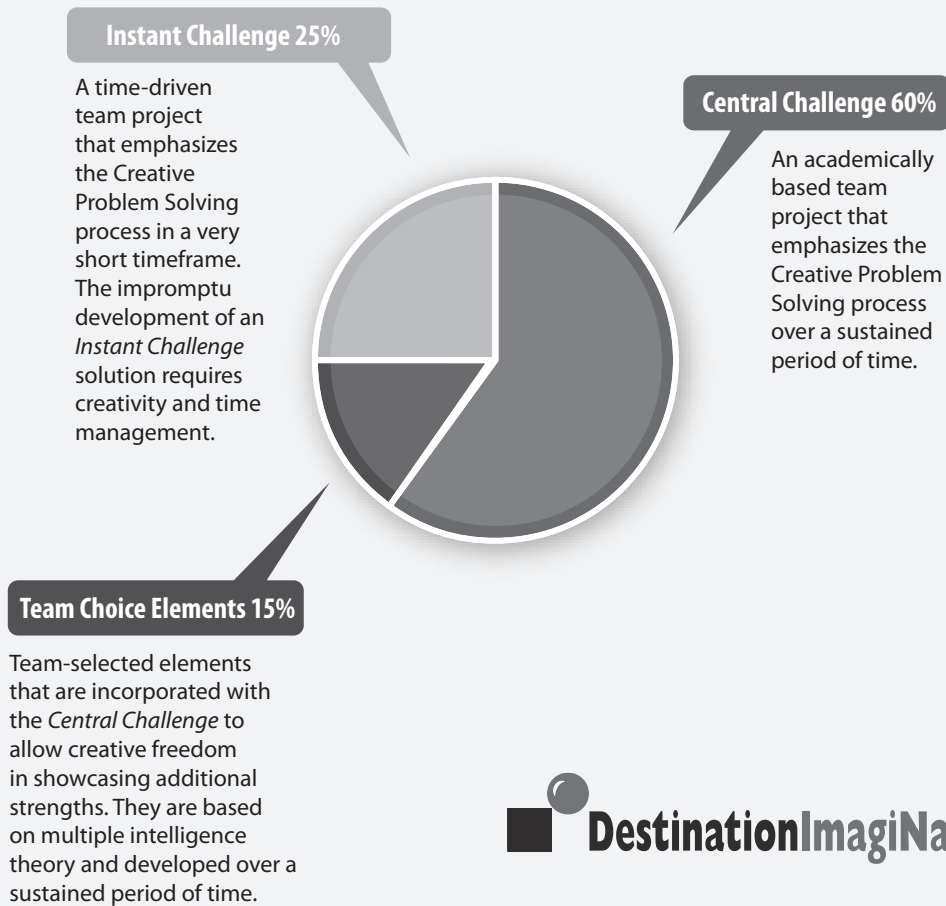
Instant Challenge 25%

A time-driven team project that emphasizes the Creative Problem Solving process in a very short timeframe. The impromptu development of an Instant Challenge solution requires creativity and time management.

Central Challenge 60%

An academically based team project that emphasizes the Creative Problem Solving process over a sustained period of time.

Team Choice Elements 15%

Team-selected elements that are incorporated with the Central Challenge to allow creative freedom in showcasing additional strengths. They are based on multiple intelligence theory and developed over a sustained period of time.

DestinationImagiNa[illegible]